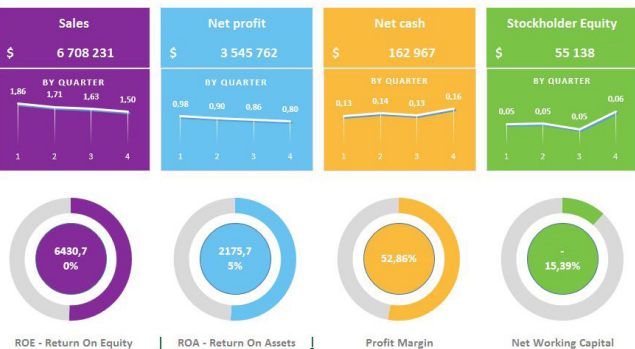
Sales
$ 6 708 231
BY QUARTER
1,86 1,71 1,63 1,50
1 2 3 4

Net profit
$ 3 545 762
BY QUARTER
0,98 0,90 0,86 0,80
1 2 3 4

Net cash
$ 162 967
BY QUARTER
0,13 0,14 0,13 0,16
1 2 3 4

Stockholder Equity
$ 55 138
BY QUARTER
0,05 0,05 0,05 0,06
1 2 3 4

6430,7
0%

2175,7
5%

52,86%

-
15,39%

ROE - Return On Equity
ROA - Return On Assets
Profit Margin
Net Working Capital